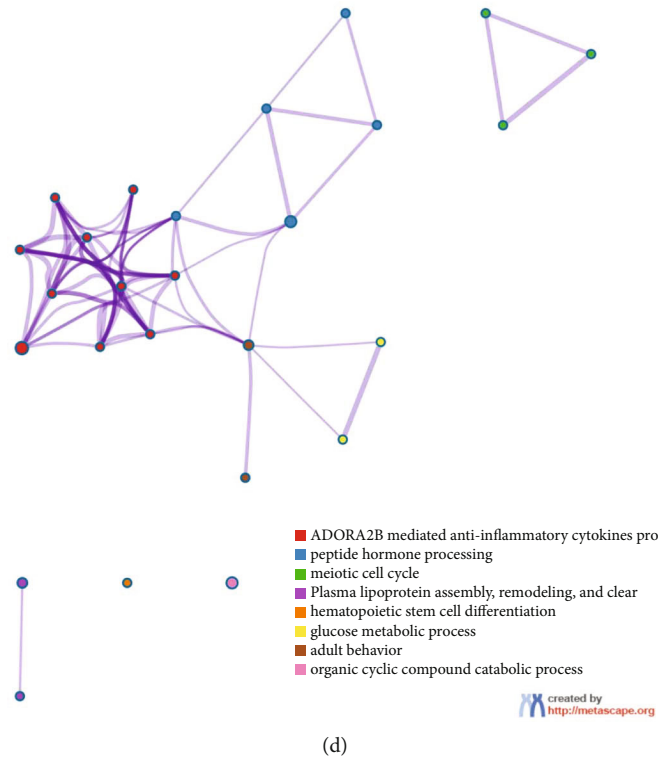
ADORA2B mediated anti-inflammatory cytokines pro
peptide hormone processing
meiotic cell cycle
Plasma lipoprotein assembly, remodeling, and clear
hematopoietic stem cell differentiation
glucose metabolic process
adult behavior
organic cyclic compound catabolic process

created by
http://metascape.org

(d)